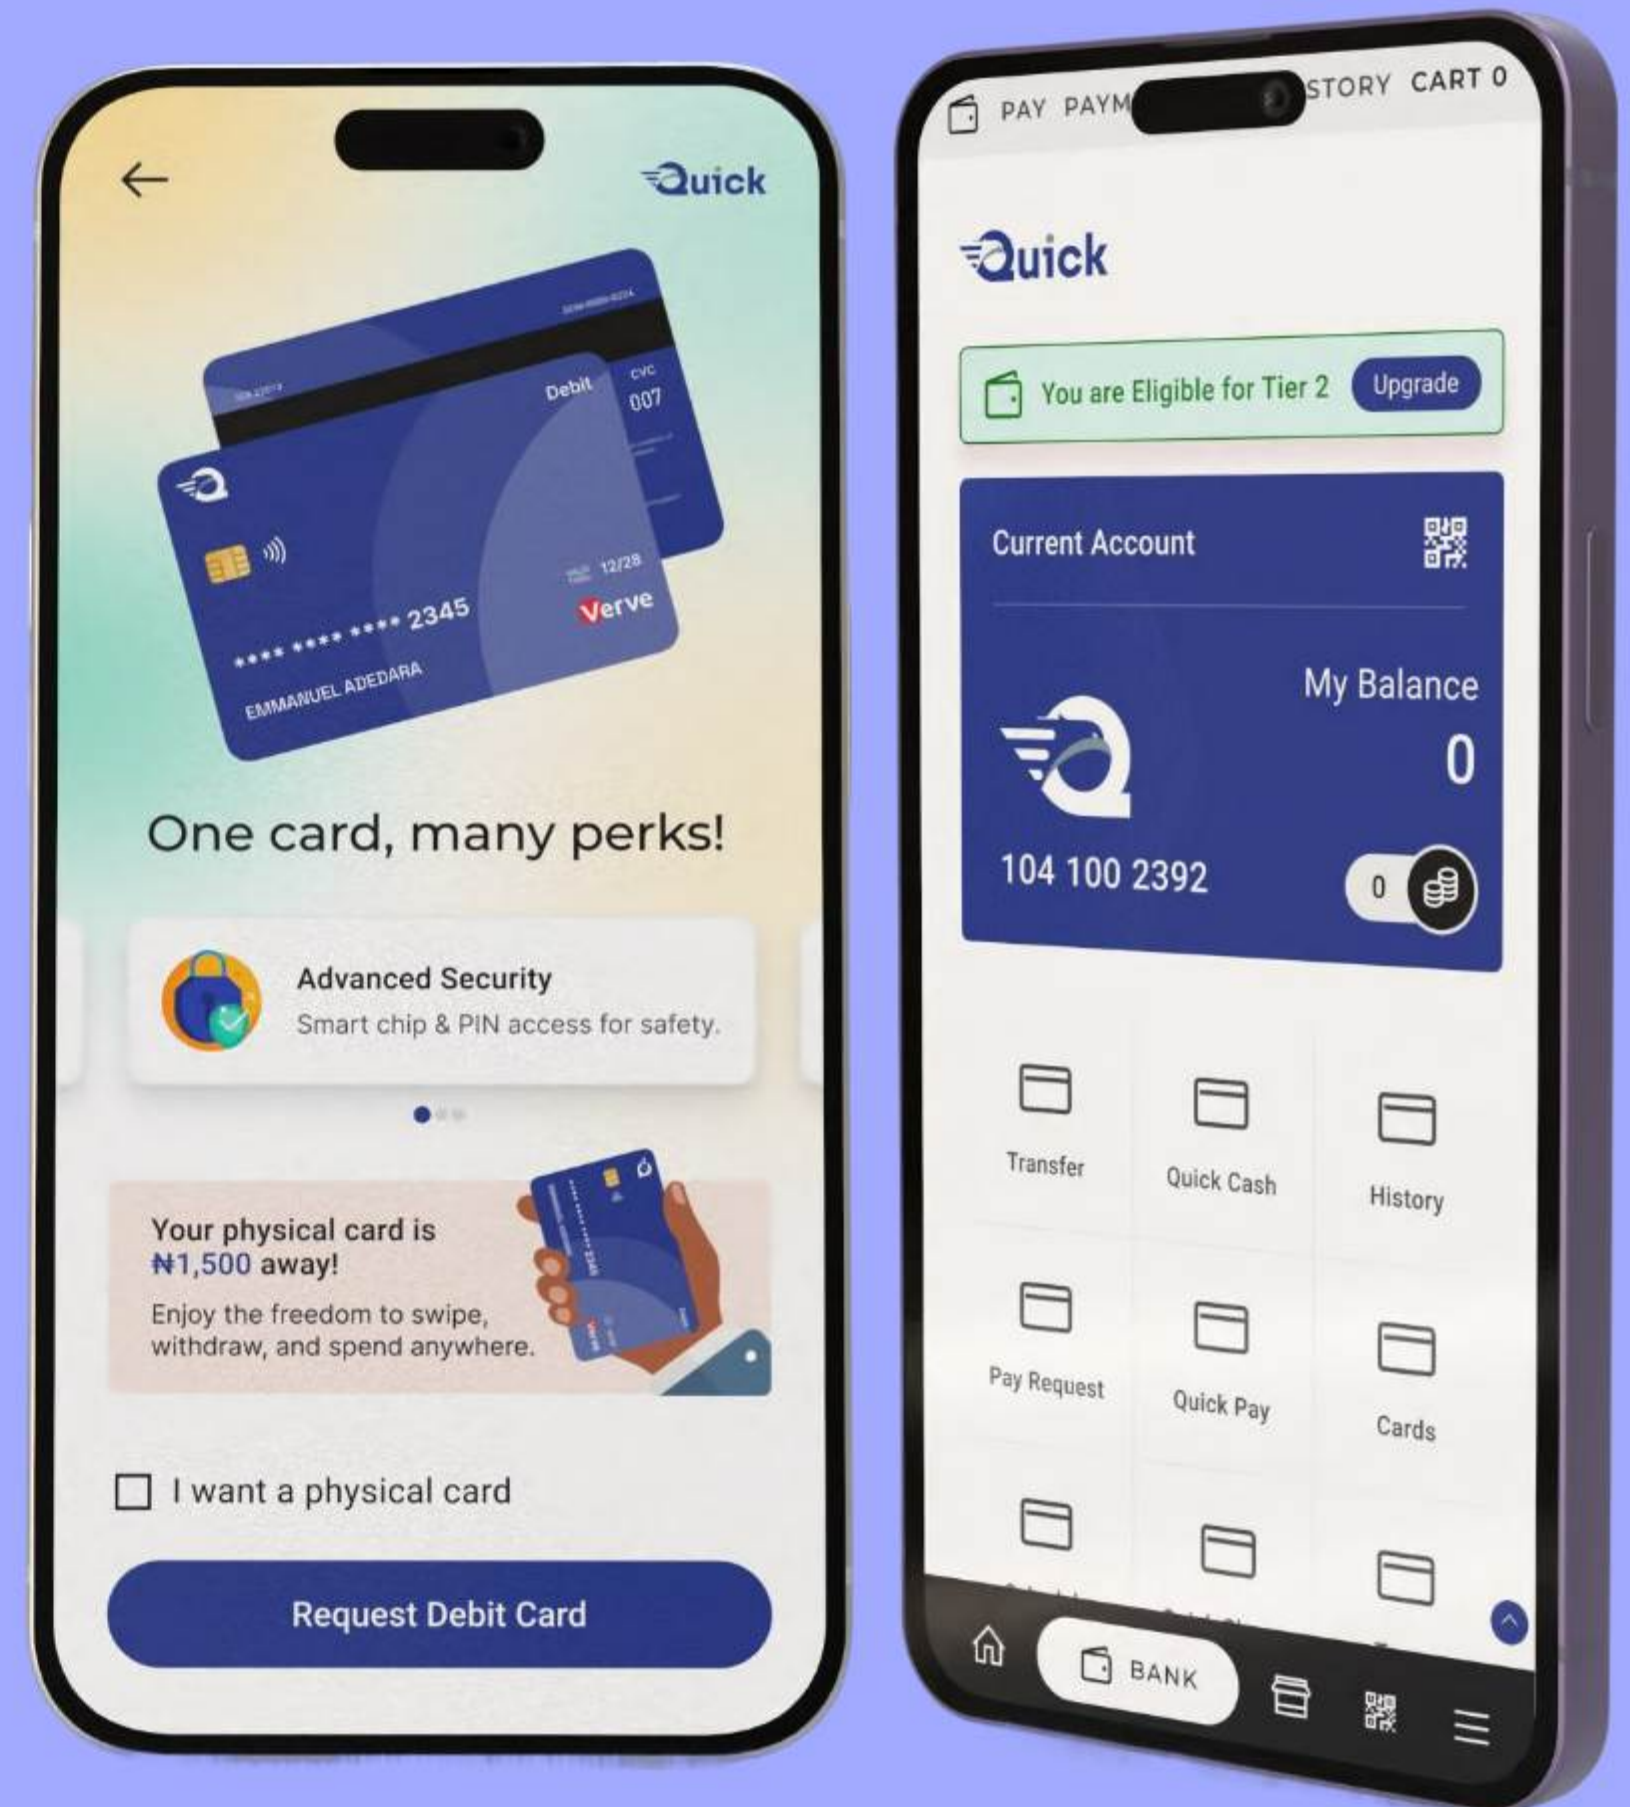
Quick

Debit
CVC
007
12/28
**** **** **** 2345
EMMANUEL ADEDARA
Verve

One card, many perks!

Advanced Security
Smart chip & PIN access for safety.

Your physical card is ₦1,500 away!
Enjoy the freedom to swipe, withdraw, and spend anywhere.

I want a physical card

Request Debit Card

PAY PAYM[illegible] STORY CART 0

Quick

You are Eligible for Tier 2 Upgrade

Current Account

My Balance
0

104 100 2392

0

Transfer
Quick Cash
History
Pay Request
Quick Pay
Cards

BANK